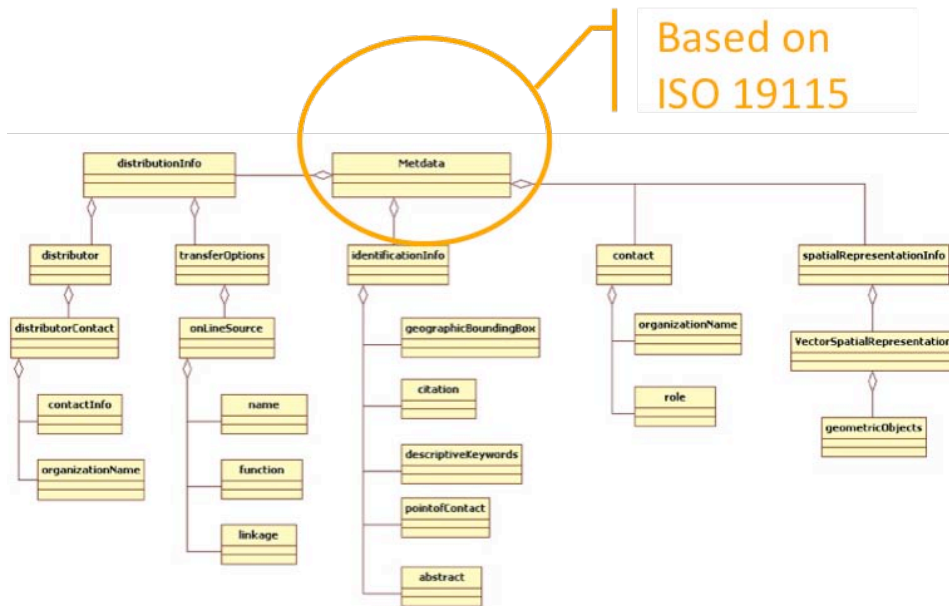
Based on ISO 19115

distributionInfo
Metdata
distributor
transferOptions
identificationInfo
contact
spatialRepresentationInfo
distributorContact
onLineSource
geographicBoundingBox
organizationName
VectorSpatialRepresentation
contactInfo
name
citation
role
geometricObjects
organizationName
function
descriptiveKeywords
pointofContact
linkage
abstract